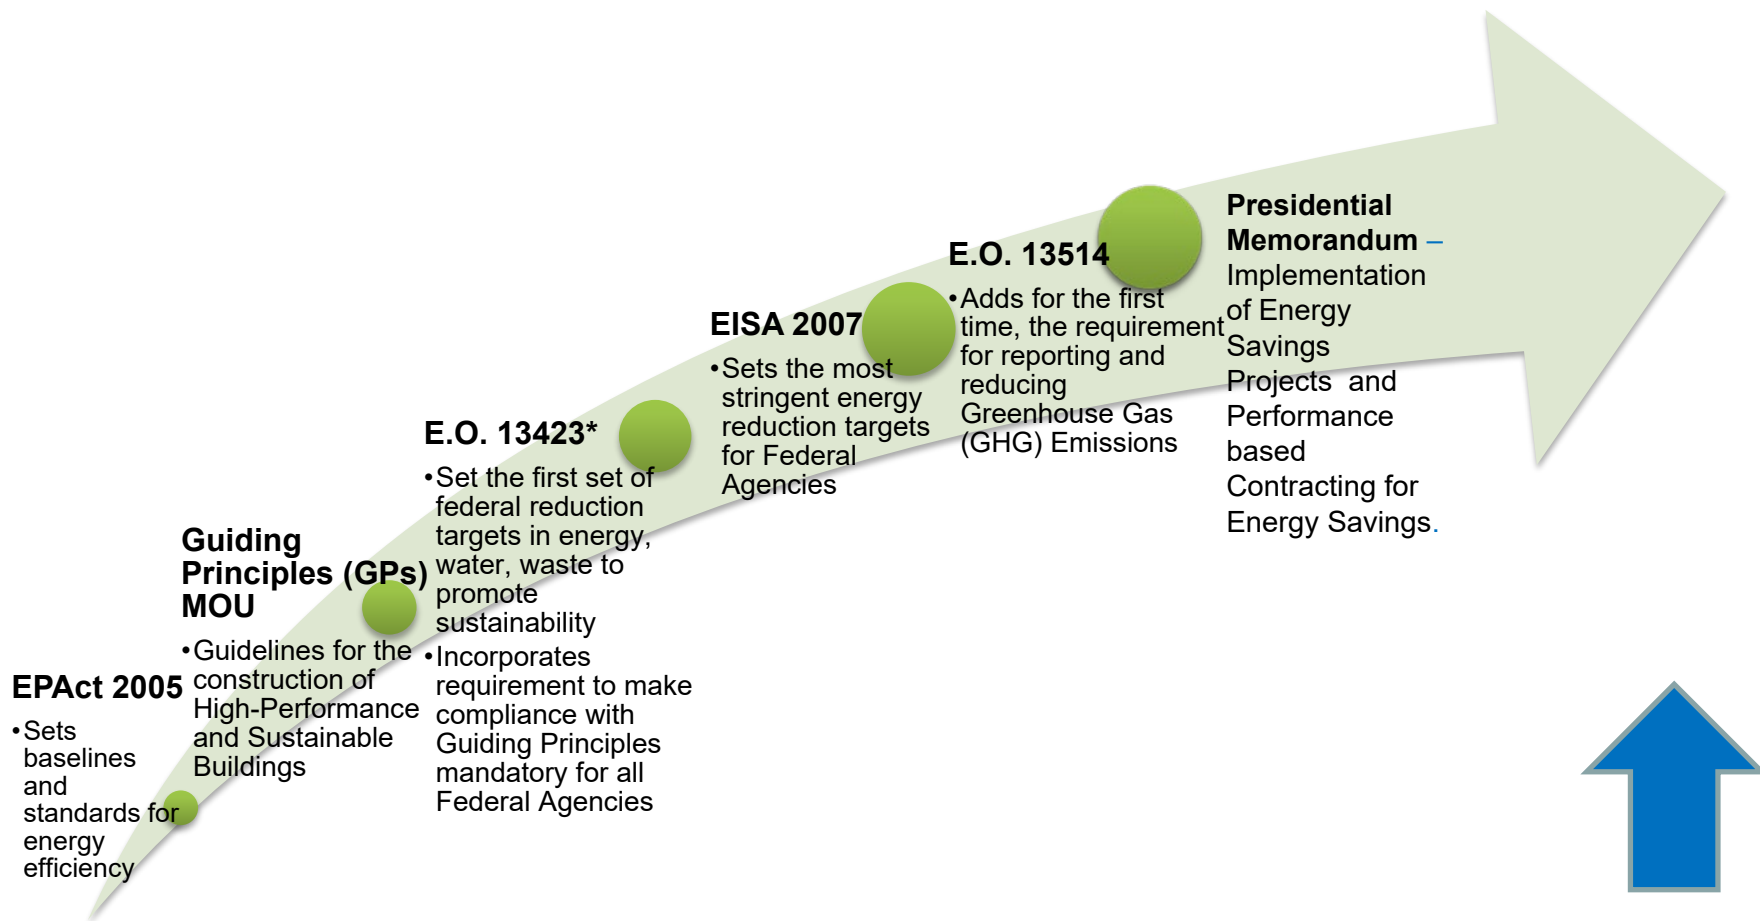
EPAct 2005

•Sets baselines and standards for energy efficiency

Guiding Principles (GPs) MOU

•Guidelines for the construction of High-Performance and Sustainable Buildings

E.O. 13423*

•Set the first set of federal reduction targets in energy, water, waste to promote sustainability

•Incorporates requirement to make compliance with Guiding Principles mandatory for all Federal Agencies

EISA 2007

•Sets the most stringent energy reduction targets for Federal Agencies

E.O. 13514

•Adds for the first time, the requirement for reporting and reducing Greenhouse Gas (GHG) Emissions

Presidential Memorandum – Implementation of Energy Savings Projects and Performance based Contracting for Energy Savings.